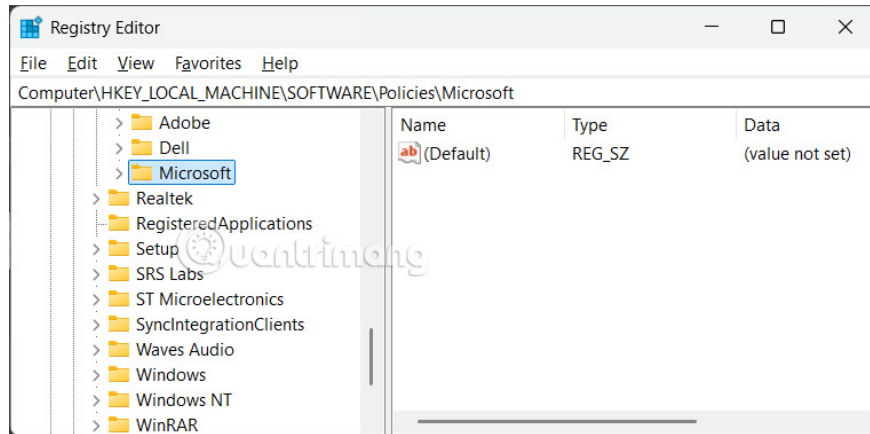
Registry Editor

File Edit View Favorites Help

Computer\HKEY_LOCAL_MACHINE\SOFTWARE\Policies\Microsoft

Adobe
Dell
Microsoft
Realtek
RegisteredApplications
Setup
SRS Labs
ST Microelectronics
SyncIntegrationClients
Waves Audio
Windows
Windows NT
WinRAR

| Name | Type | Data |
|---|---|---|
| (Default) | REG_SZ | (value not set) |

quantrimang